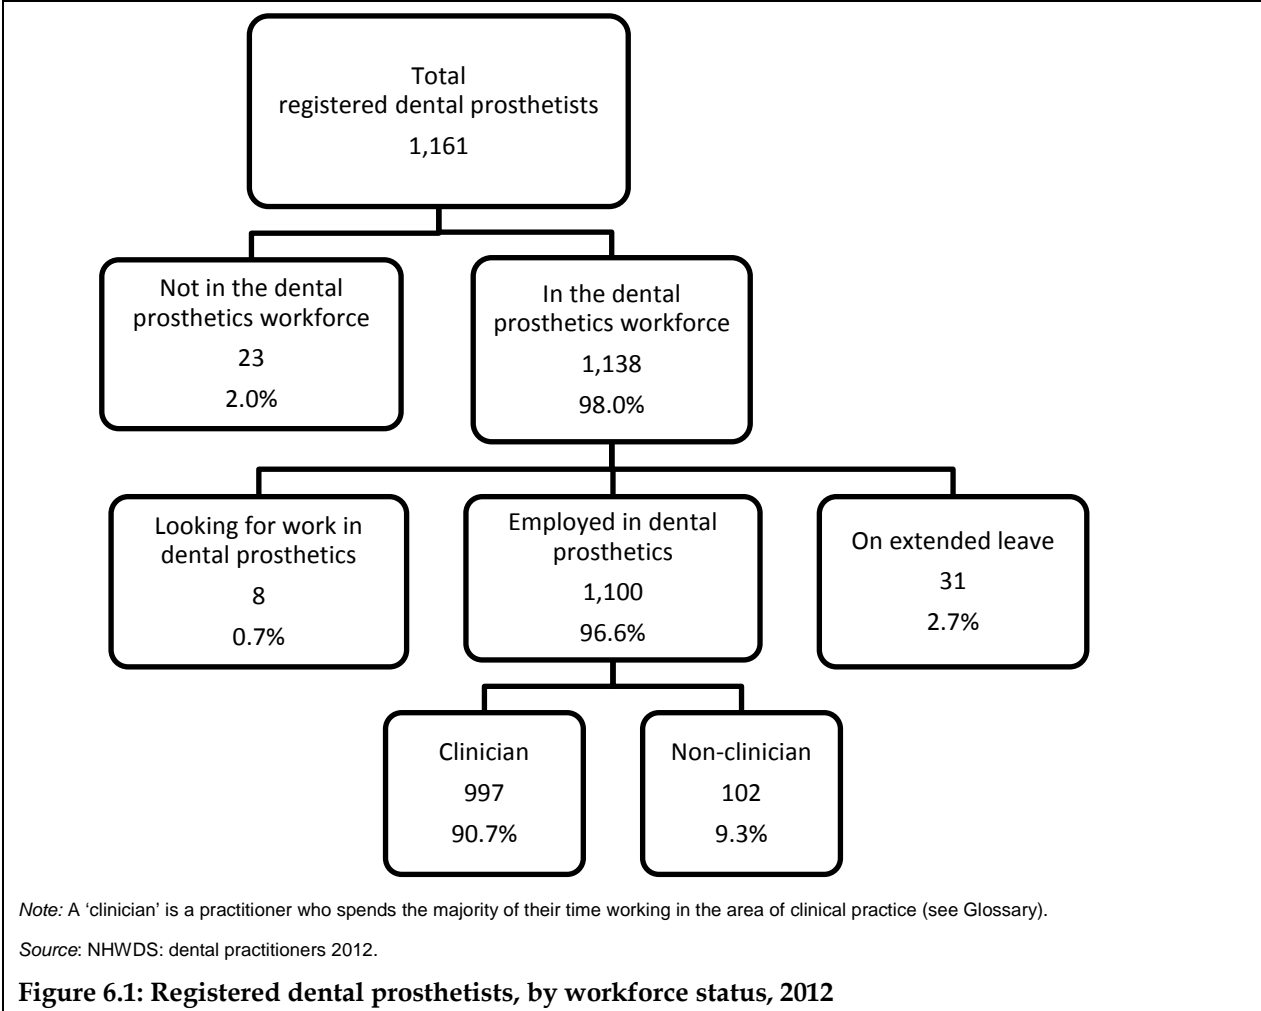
Total
registered dental prosthetists
1,161

Not in the dental prosthetics workforce
23
2.0%

In the dental prosthetics workforce
1,138
98.0%

Looking for work in dental prosthetics
8
0.7%

Employed in dental prosthetics
1,100
96.6%

On extended leave
31
2.7%

Clinician
997
90.7%

Non-clinician
102
9.3%

Note: A 'clinician' is a practitioner who spends the majority of their time working in the area of clinical practice (see Glossary).

Source: NHWDS: dental practitioners 2012.

Figure 6.1: Registered dental prosthetists, by workforce status, 2012